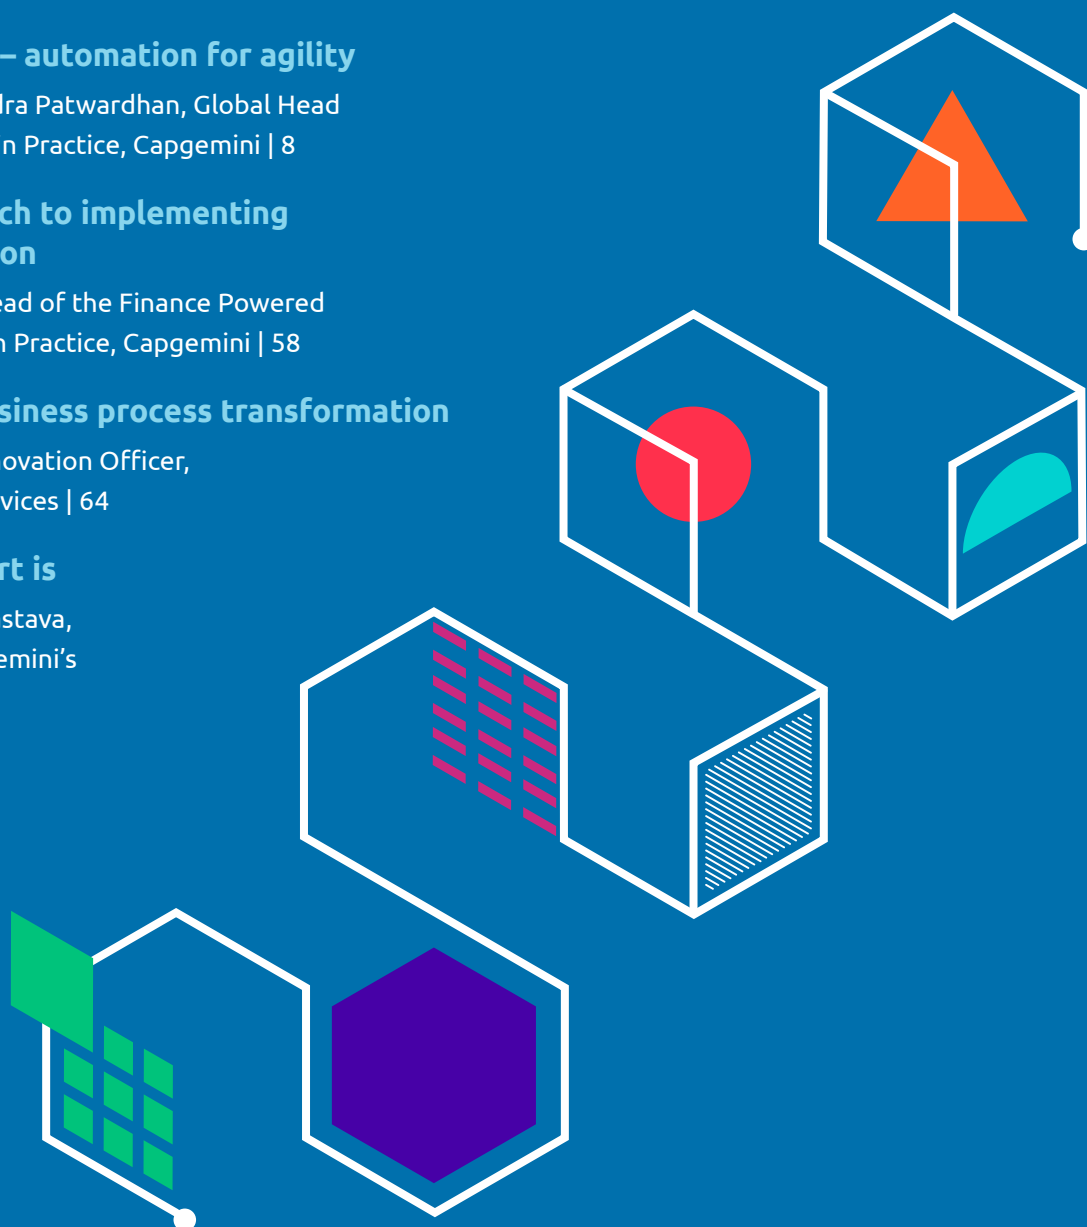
– automation for agility

dra Patwardhan, Global Head n Practice, Capgemini | 8

ch to implementing on

ead of the Finance Powered n Practice, Capgemini | 58

siness process transformation

ovation Officer, vices | 64

rt is

stava, emini's